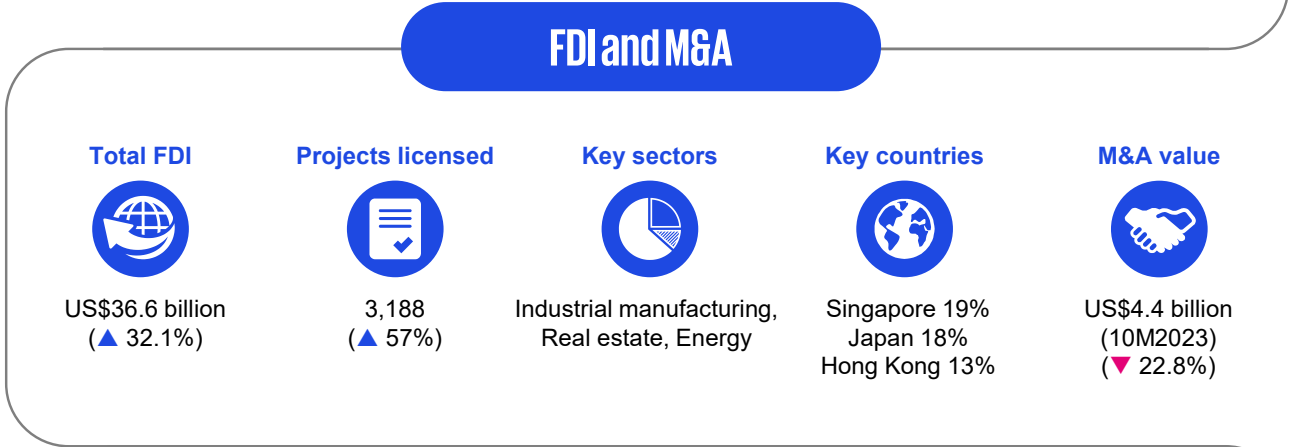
FDI and M&A

Total FDI

US$36.6 billion (▲ 32.1%)

Projects licensed

3,188 (▲ 57%)

Key sectors

Industrial manufacturing, Real estate, Energy

Key countries

Singapore 19%
Japan 18%
Hong Kong 13%

M&A value

US$4.4 billion (10M2023) (▼ 22.8%)